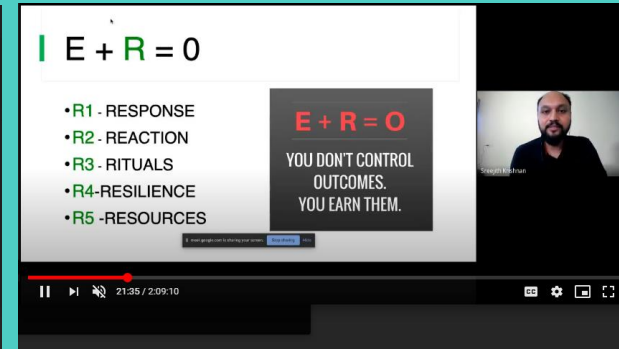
E + R = 0

•R1 - RESPONSE
•R2 - REACTION
•R3 - RITUALS
•R4-RESILIENCE
•R5 -RESOURCES

E + R = O

YOU DON'T CONTROL OUTCOMES. YOU EARN THEM.

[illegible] is sharing your screen. Stop sharing Hide

Sreejith Krishnan

21:35 / 2:09:10